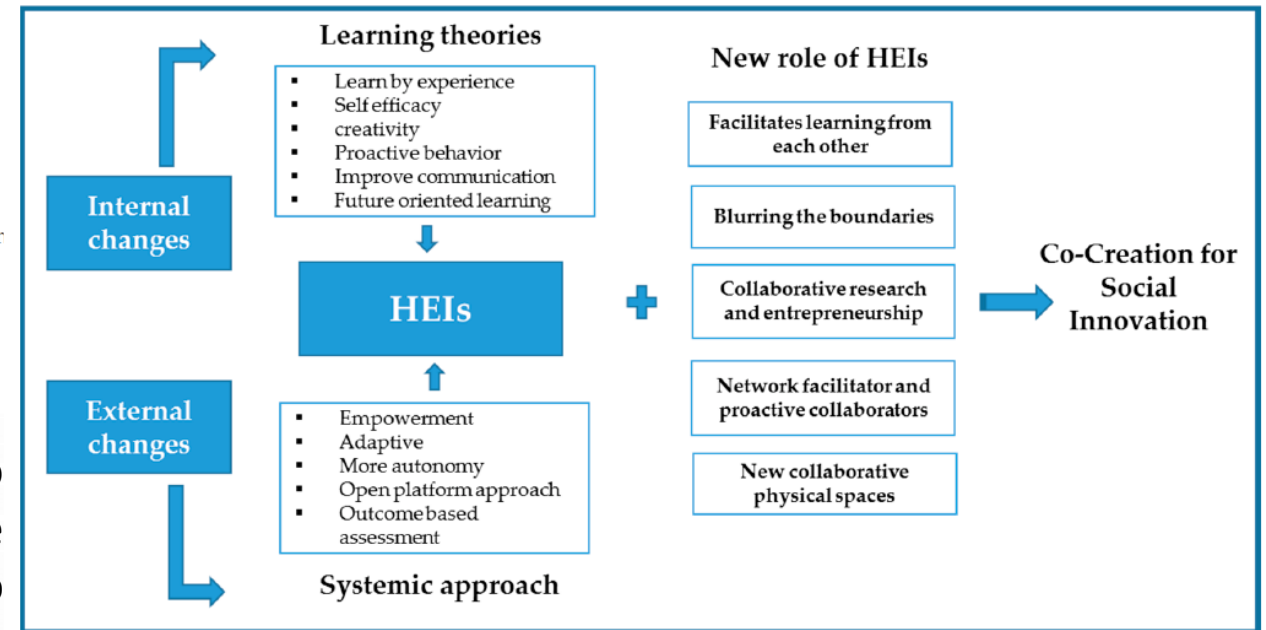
Learning theories

- Learn by experience
- Self efficacy
- creativity
- Proactive behavior
- Improve communication
- Future oriented learning

Internal changes

HEIs

External changes

- Empowerment
- Adaptive
- More autonomy
- Open platform approach
- Outcome based assessment

Systemic approach

New role of HEIs

Facilitates learning from each other

Blurring the boundaries

Collaborative research and entrepreneurship

Network facilitator and proactive collaborators

New collaborative physical spaces

Co-Creation for Social Innovation